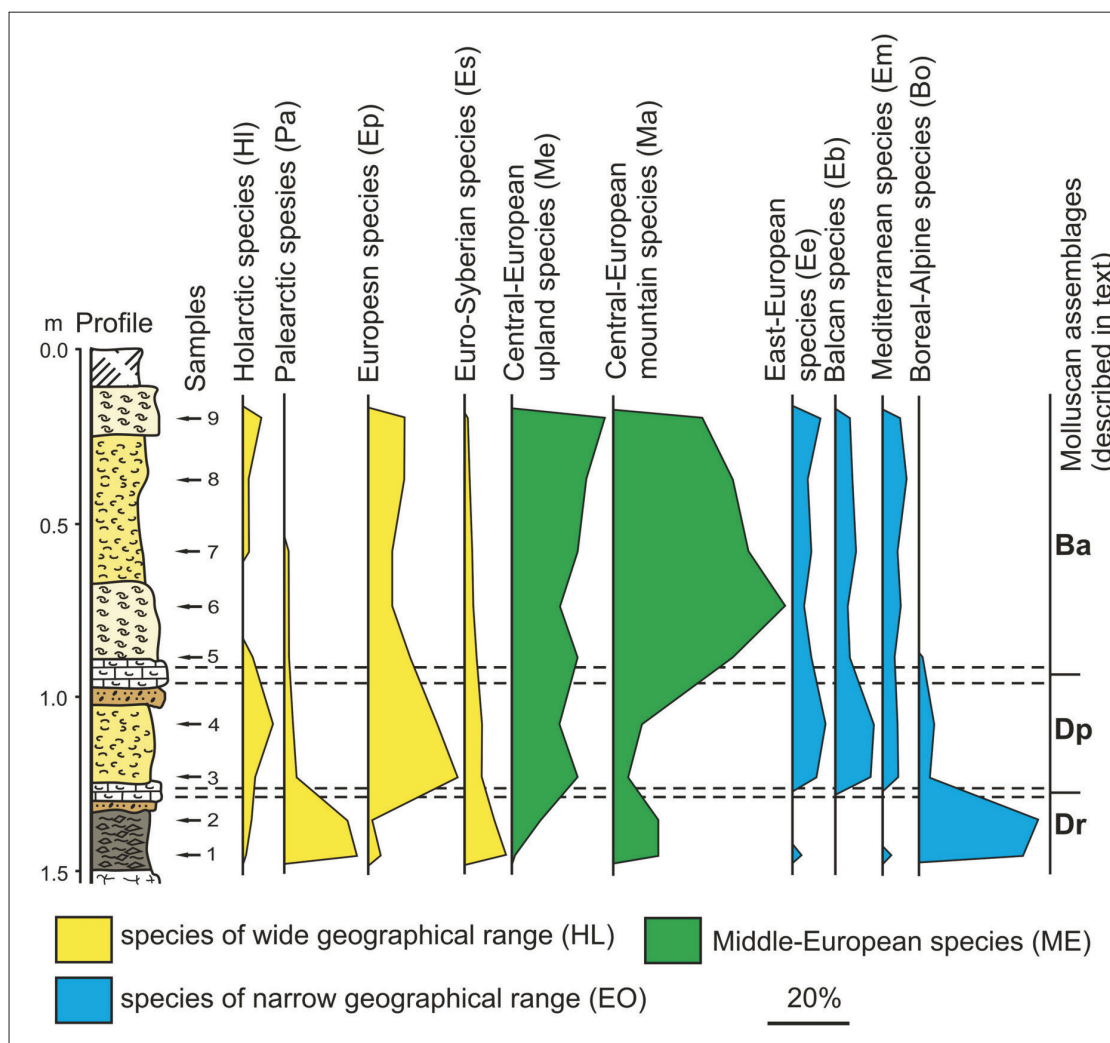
m Profile

0.0
0.5
1.0
1.5

Samples
9
8
7
6
5
4
3
2
1

Holarctic species (Hl)
Palearctic spesies (Pa)
Europesn species (Ep)
Euro-Syberian species (Es)
Central-European upland species (Me)
Central-European mountain species (Ma)
East-European species (Ee)
Balcan species (Eb)
Mediterranean species (Em)
Boreal-Alpine species (Bo)
Molluscan assemblages (described in text)

Ba
Dp
Dr

species of wide geographical range (HL)
Middle-European species (ME)
species of narrow geographical range (EO)
20%